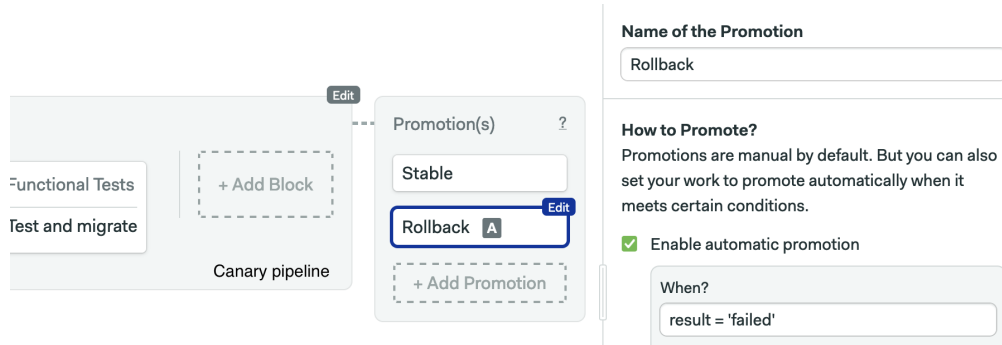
Edit

Functional Tests

Test and migrate

+ Add Block

Canary pipeline

Promotion(s) ?

Stable

Edit

Rollback A

+ Add Promotion

Name of the Promotion

Rollback

How to Promote?

Promotions are manual by default. But you can also set your work to promote automatically when it meets certain conditions.

Enable automatic promotion

When?

result = 'failed'